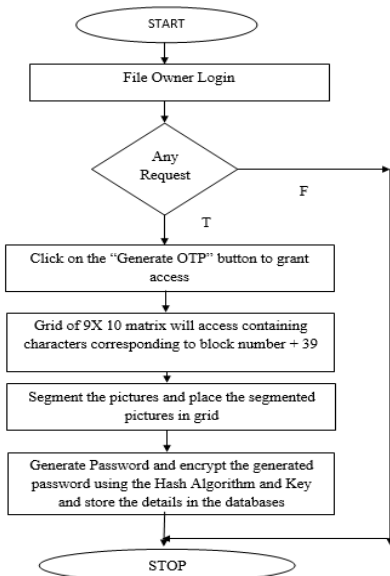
START

File Owner Login

Any Request

F

T

Click on the "Generate OTP" button to grant access

Grid of 9X 10 matrix will access containing characters corresponding to block number + 39

Segment the pictures and place the segmented pictures in grid

Generate Password and encrypt the generated password using the Hash Algorithm and Key and store the details in the databases

STOP